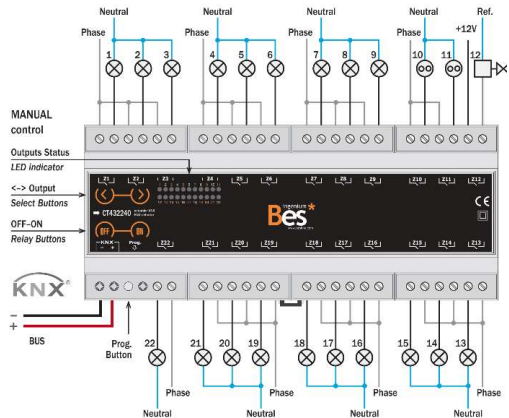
Neutral
Neutral
Neutral
Neutral
Phase
Phase
Phase
Phase
+12V
Ref.
1
2
3
4
5
6
7
8
9
10
11
12

MANUAL
control

Outputs Status
LED indicator

<-> Output
Select Buttons

OFF-ON
Relay Buttons

Z1 Z2 Z3 Z4 Z5 Z6 Z7 Z8 Z9 Z10 Z11 Z12
CT432240
OFF ON
KNX Prog.
Z22 Z21 Z20 Z19 Z18 Z17 Z16 Z15 Z14 Z13
ingenium
Bes
CE

KNX
-
+
BUS
Prog.
Button
22
21
20
19
18
17
16
15
14
13
Phase
Phase
Phase
Phase
Neutral
Neutral
Neutral
Neutral